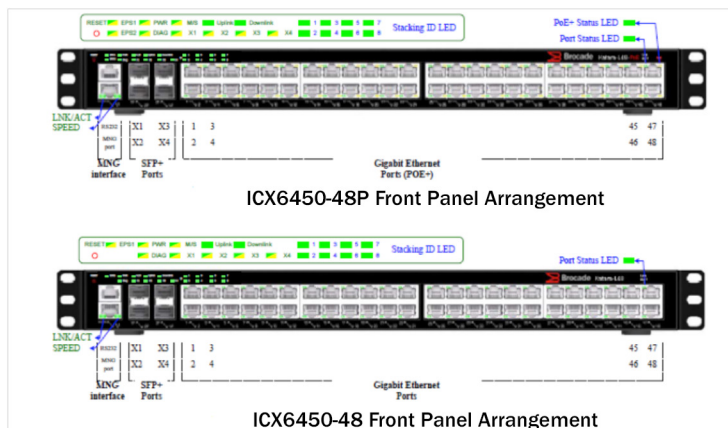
RESET EPS1 PWR M/S Uplink Downlink 1 3 5 7
EPS2 DIAG X1 X2 X3 X4 2 4 6 8

Stacking ID LED

PoE+ Status LED
Port Status LED

Brocade

LNK/ACT
SPEED

RS232
MNG port

X1 X3
X2 X4

1 3
2 4

45 47
46 48

MNG interface

SFP+ Ports

Gigabit Ethernet Ports (POE+)

ICX6450-48P Front Panel Arrangement

RESET EPS1 PWR M/S Uplink Downlink 1 3 5 7
EPS2 DIAG X1 X2 X3 X4 2 4 6 8

Stacking ID LED

Port Status LED

Brocade

LNK/ACT
SPEED

RS232
MNG port

X1 X3
X2 X4

1 3
2 4

45 47
46 48

MNG interface

SFP+ Ports

Gigabit Ethernet Ports

ICX6450-48 Front Panel Arrangement